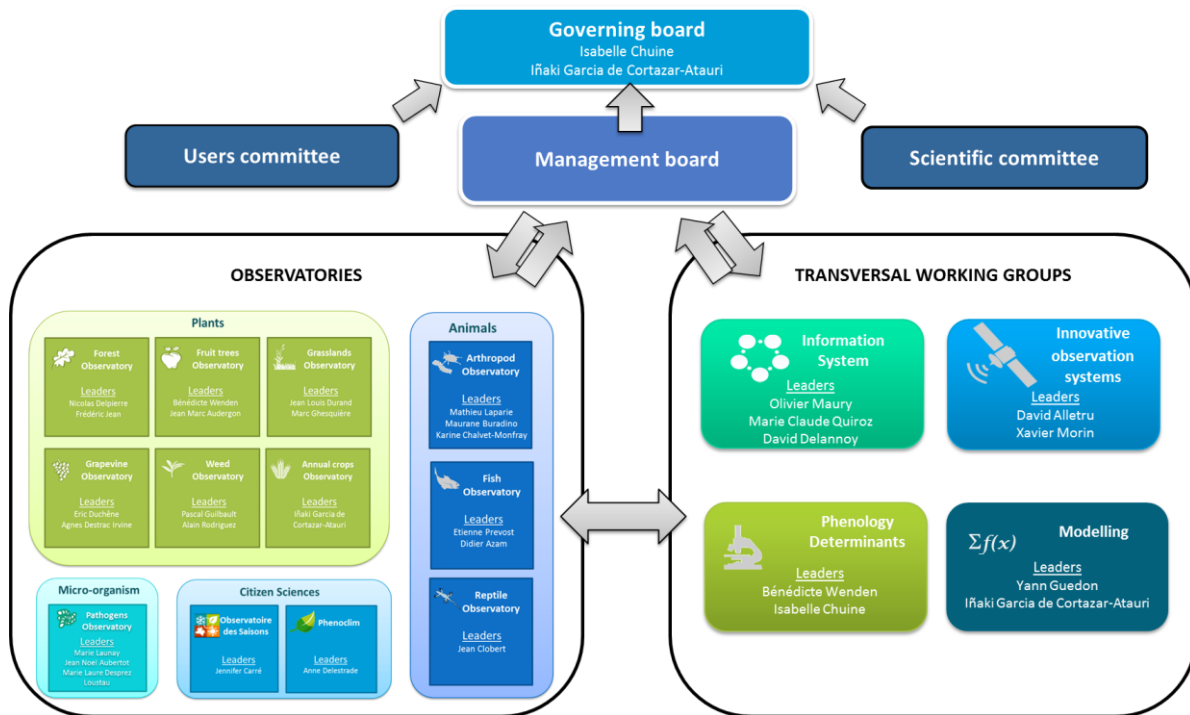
Governing board
Isabelle Chuine
Iñaki Garcia de Cortazar-Atauri

Users committee

Management board

Scientific committee

OBSERVATORIES

Plants

Forest Observatory
Leaders
Nicolas Delpierre
Frédéric Jean

Fruit trees Observatory
Leaders
Bénédicte Wenden
Jean Marc Audergon

Grasslands Observatory
Leaders
Jean Louis Durand
Marc Ghesquière

Grapevine Observatory
Leaders
Eric Duchêne
Agnes Destrac Irvine

Weed Observatory
Leaders
Pascal Guilbault
Alain Rodriguez

Annual crops Observatory
Leaders
Iñaki Garcia de Cortazar-Atauri

Animals

Arthropod Observatory
Leaders
Mathieu Laparie
Maurane Buradino
Karine Chalvet-Monfray

Fish Observatory
Leaders
Etienne Prevost
Didier Azam

Reptile Observatory
Leaders
Jean Clobert

Micro-organism

Pathogens Observatory
Leaders
Marie Launay
Jean Noel Aubertot
Marie Laure Desprez Loustau

Citizen Sciences

Observatoire des Saisons
Leaders
Jennifer Carré

Phenoclim
Leaders
Anne Delestrade

TRANSVERSAL WORKING GROUPS

Information System
Leaders
Olivier Maury
Marie Claude Quiroz
David Delannoy

Innovative observation systems
Leaders
David Alletru
Xavier Morin

Phenology Determinants
Leaders
Bénédicte Wenden
Isabelle Chuine

$\Sigma f(x)$ Modelling
Leaders
Yann Guedon
Iñaki Garcia de Cortazar-Atauri